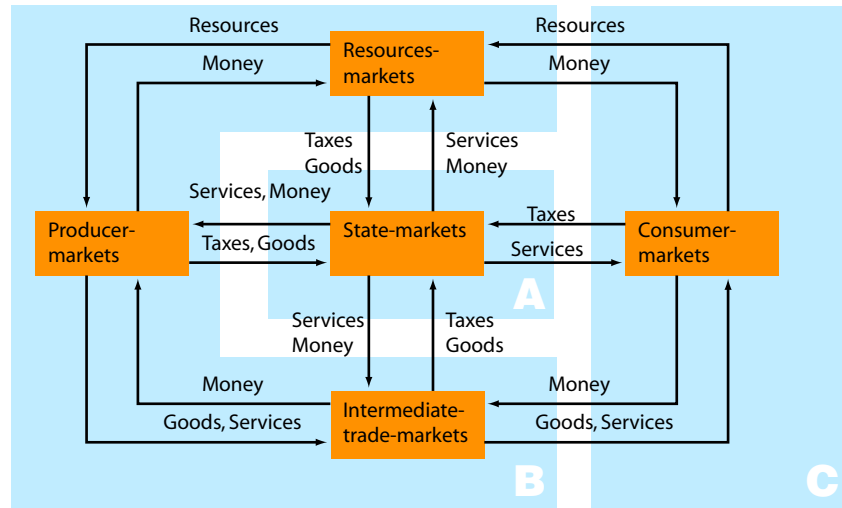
Resources

Resources

Resources-markets

Money

Money

Taxes Goods

Services Money

Services, Money

Producer-markets

State-markets

Taxes

Consumer-markets

Taxes, Goods

Services

A

Services Money

Taxes Goods

Money

Money

Goods, Services

Intermediate-trade-markets

Goods, Services

B

C